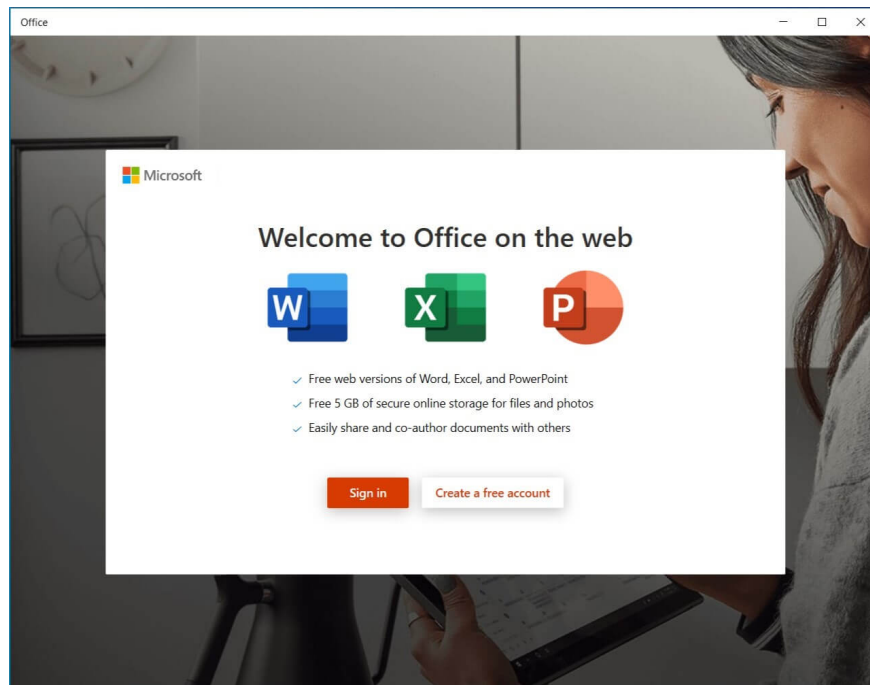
Office

Microsoft

Welcome to Office on the web

W

X

P

✓ Free web versions of Word, Excel, and PowerPoint
✓ Free 5 GB of secure online storage for files and photos
✓ Easily share and co-author documents with others

Sign in

Create a free account